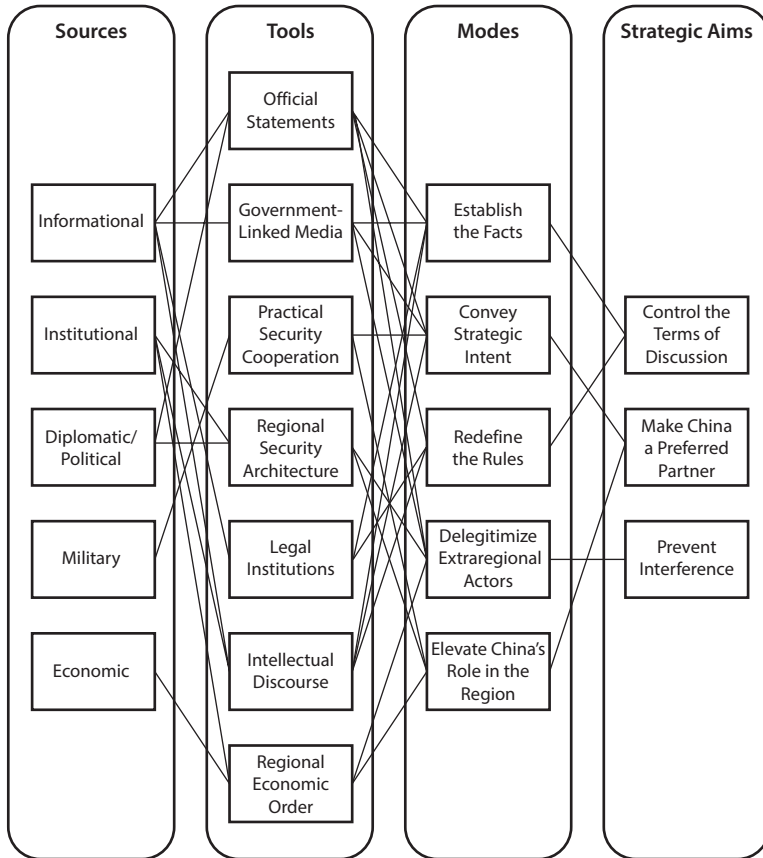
Sources

Informational

Institutional

Diplomatic/ Political

Military

Economic

Tools

Official Statements

Government-Linked Media

Practical Security Cooperation

Regional Security Architecture

Legal Institutions

Intellectual Discourse

Regional Economic Order

Modes

Establish the Facts

Convey Strategic Intent

Redefine the Rules

Delegitimize Extraregional Actors

Elevate China's Role in the Region

Strategic Aims

Control the Terms of Discussion

Make China a Preferred Partner

Prevent Interference